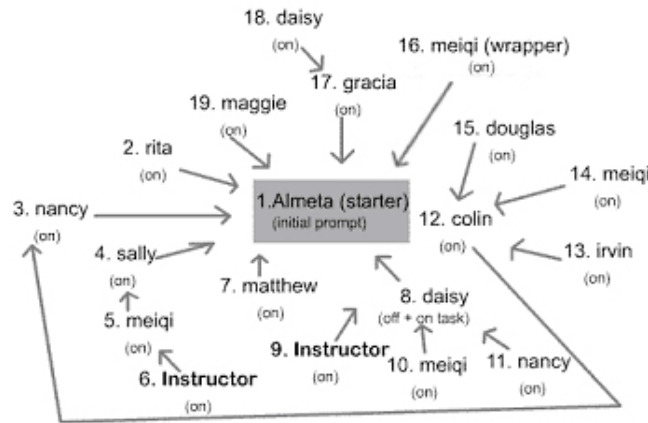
18. daisy
(on)

17. gracia
(on)

16. meiqi (wrapper)
(on)

19. maggie
(on)

2. rita
(on)

15. douglas
(on)

14. meiqi
(on)

3. nancy
(on)

1.Almeta (starter)
(initial prompt)

12. colin
(on)

13. irvin
(on)

4. sally
(on)

7. matthew
(on)

8. daisy
(off + on task)

5. meiqi
(on)

9. Instructor
(on)

10. meiqi
(on)

11. nancy
(on)

6. Instructor
(on)